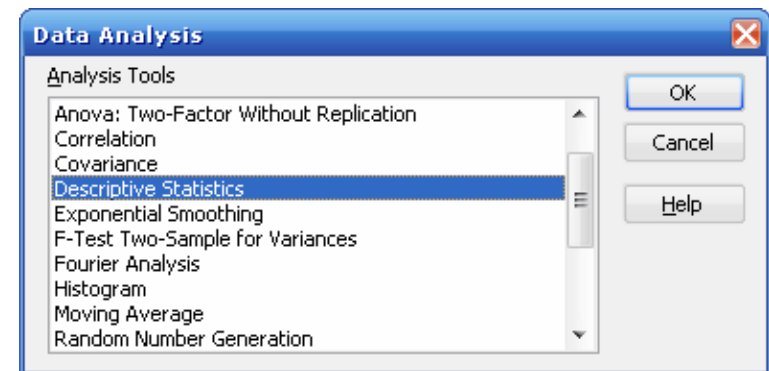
Data Analysis

Analysis Tools

Anova: Two-Factor Without Replication
Correlation
Covariance
Descriptive Statistics
Exponential Smoothing
F-Test Two-Sample for Variances
Fourier Analysis
Histogram
Moving Average
Random Number Generation

OK
Cancel
Help